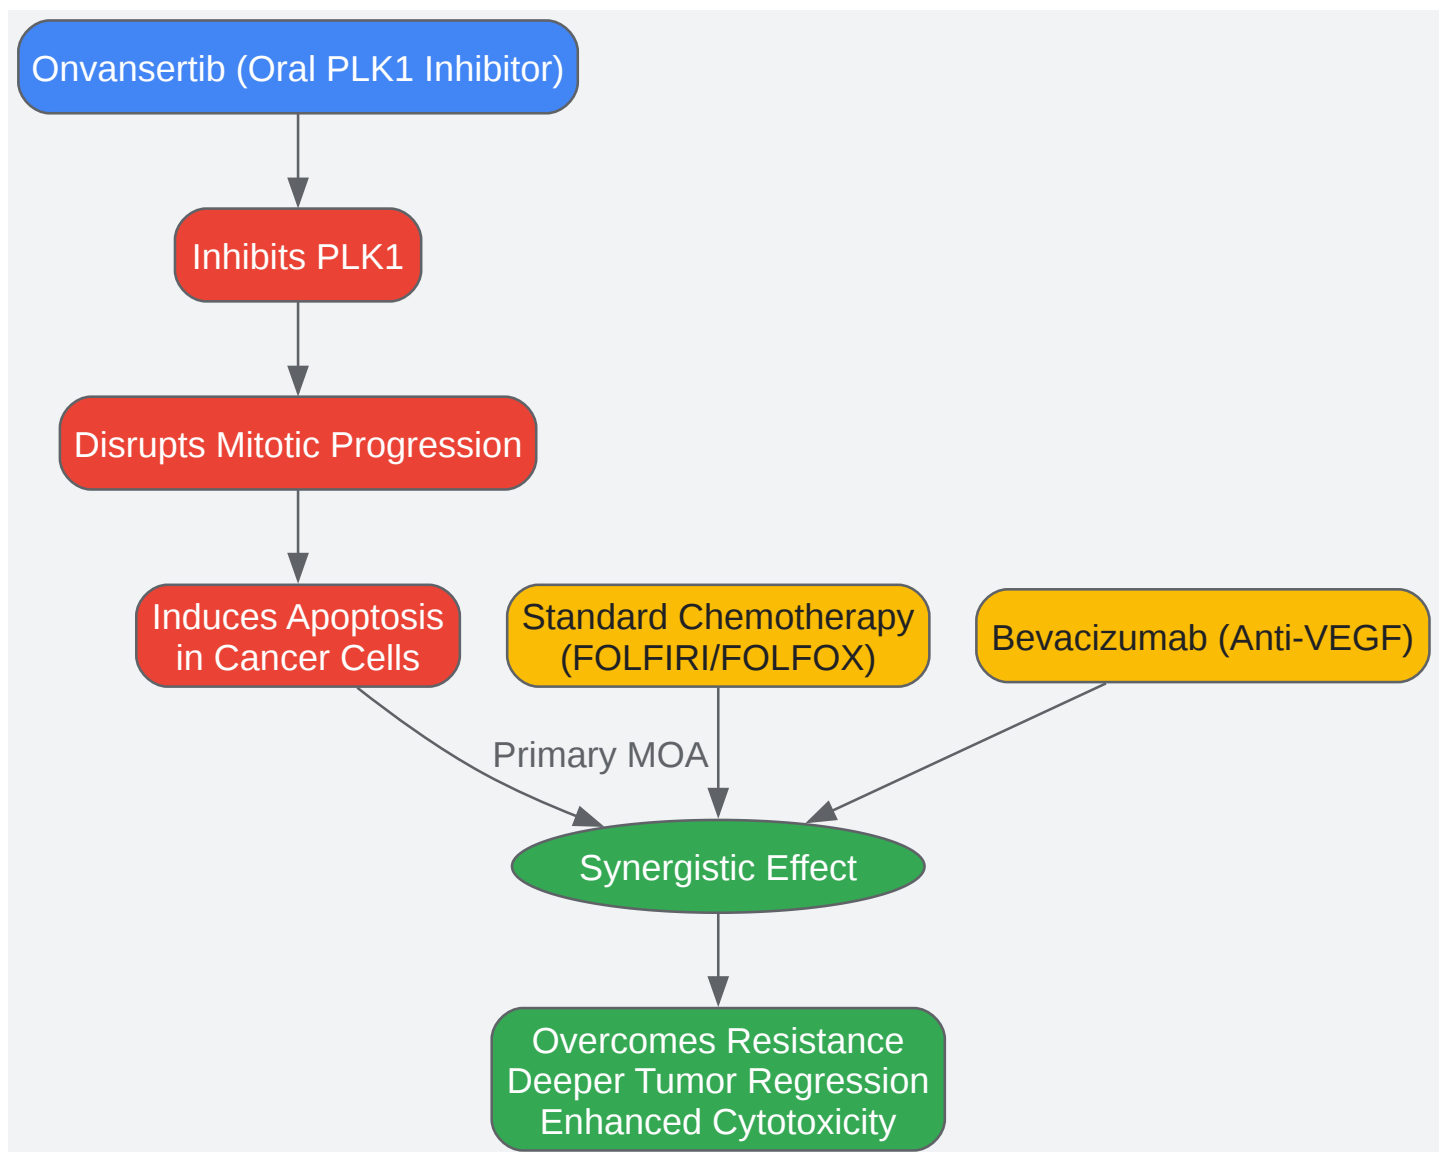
Onvansertib (Oral PLK1 Inhibitor)

Inhibits PLK1

Disrupts Mitotic Progression

Induces Apoptosis in Cancer Cells

Standard Chemotherapy (FOLFIRI/FOLFOX)

Bevacizumab (Anti-VEGF)

Primary MOA

Synergistic Effect

Overcomes Resistance
Deeper Tumor Regression
Enhanced Cytotoxicity